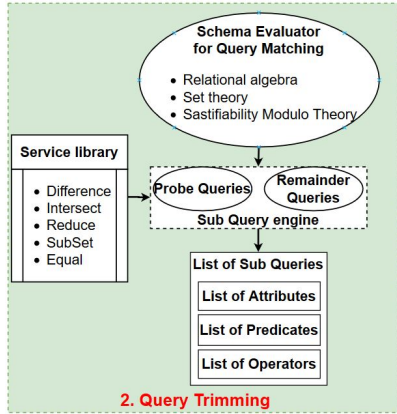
Schema Evaluator for Query Matching

- Relational algebra
- Set theory
- Sastifiability Modulo Theory

Service library

- Difference
- Intersect
- Reduce
- SubSet
- Equal

Probe Queries

Remainder Queries

Sub Query engine

List of Sub Queries

List of Attributes

List of Predicates

List of Operators

2. Query Trimming